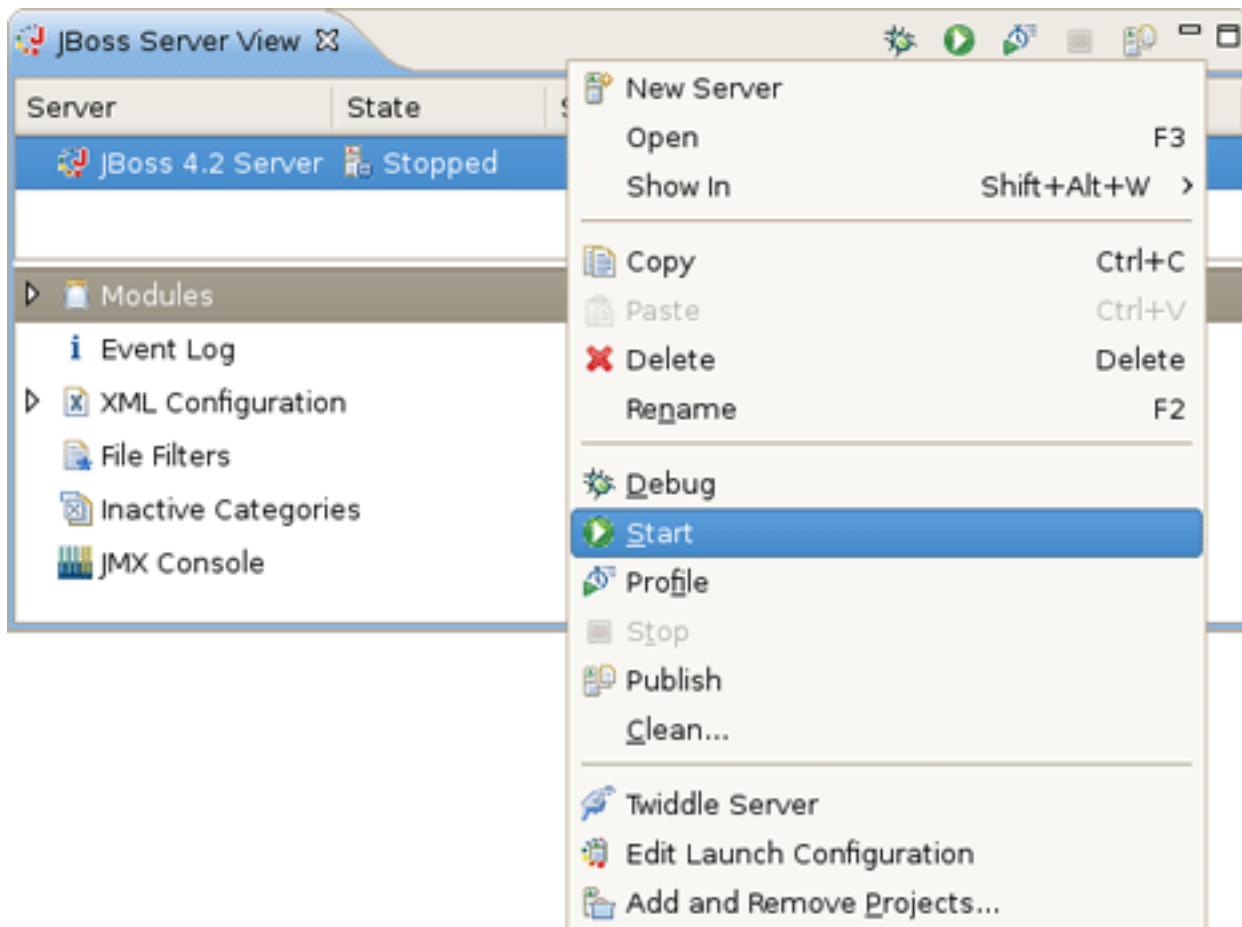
JBoss Server View

Server | State

JBoss 4.2 Server | Stopped

Modules

Event Log

XML Configuration

File Filters

Inactive Categories

JMX Console

New Server

Open F3

Show In Shift+Alt+W

Copy Ctrl+C

Paste Ctrl+V

Delete Delete

Rename F2

Debug

Start

Profile

Stop

Publish

Clean...

Twiddle Server

Edit Launch Configuration

Add and Remove Projects...